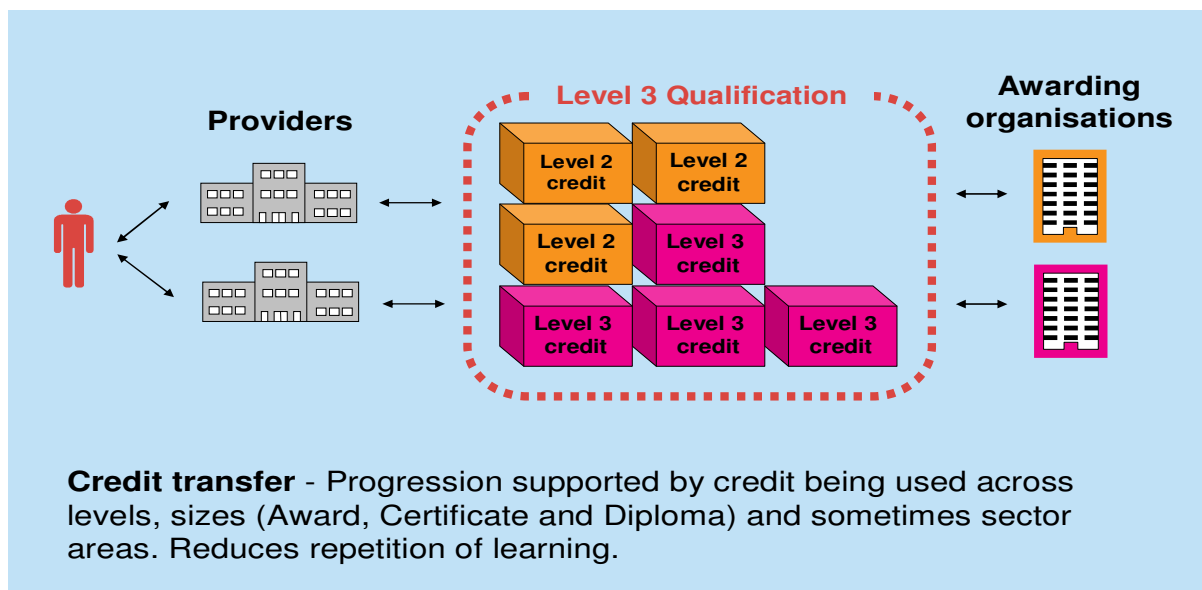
Level 3 Qualification

Providers

Awarding organisations

Level 2 credit

Level 2 credit

Level 2 credit

Level 3 credit

Level 3 credit

Level 3 credit

Level 3 credit

**Credit transfer** - Progression supported by credit being used across levels, sizes (Award, Certificate and Diploma) and sometimes sector areas. Reduces repetition of learning.